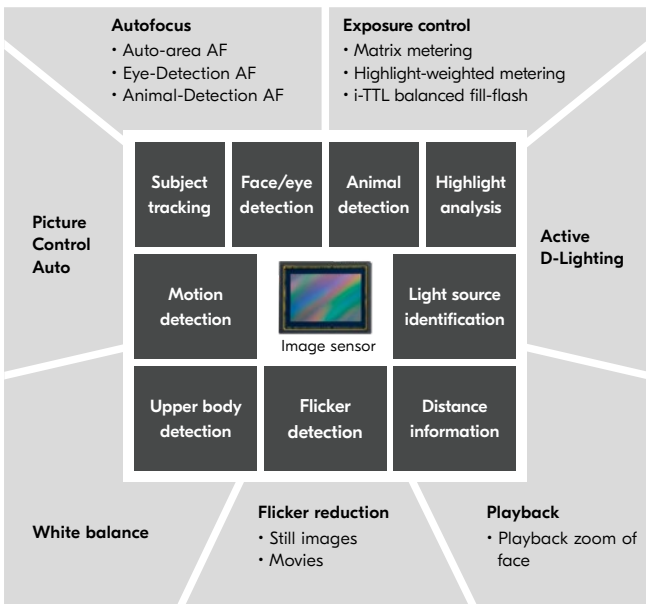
Autofocus
• Auto-area AF
• Eye-Detection AF
• Animal-Detection AF

Exposure control
• Matrix metering
• Highlight-weighted metering
• i-TTL balanced fill-flash

Picture Control Auto

Subject tracking

Face/eye detection

Animal detection

Highlight analysis

Active D-Lighting

Motion detection

Image sensor

Light source identification

Upper body detection

Flicker detection

Distance information

White balance

Flicker reduction
• Still images
• Movies

Playback
• Playback zoom of face